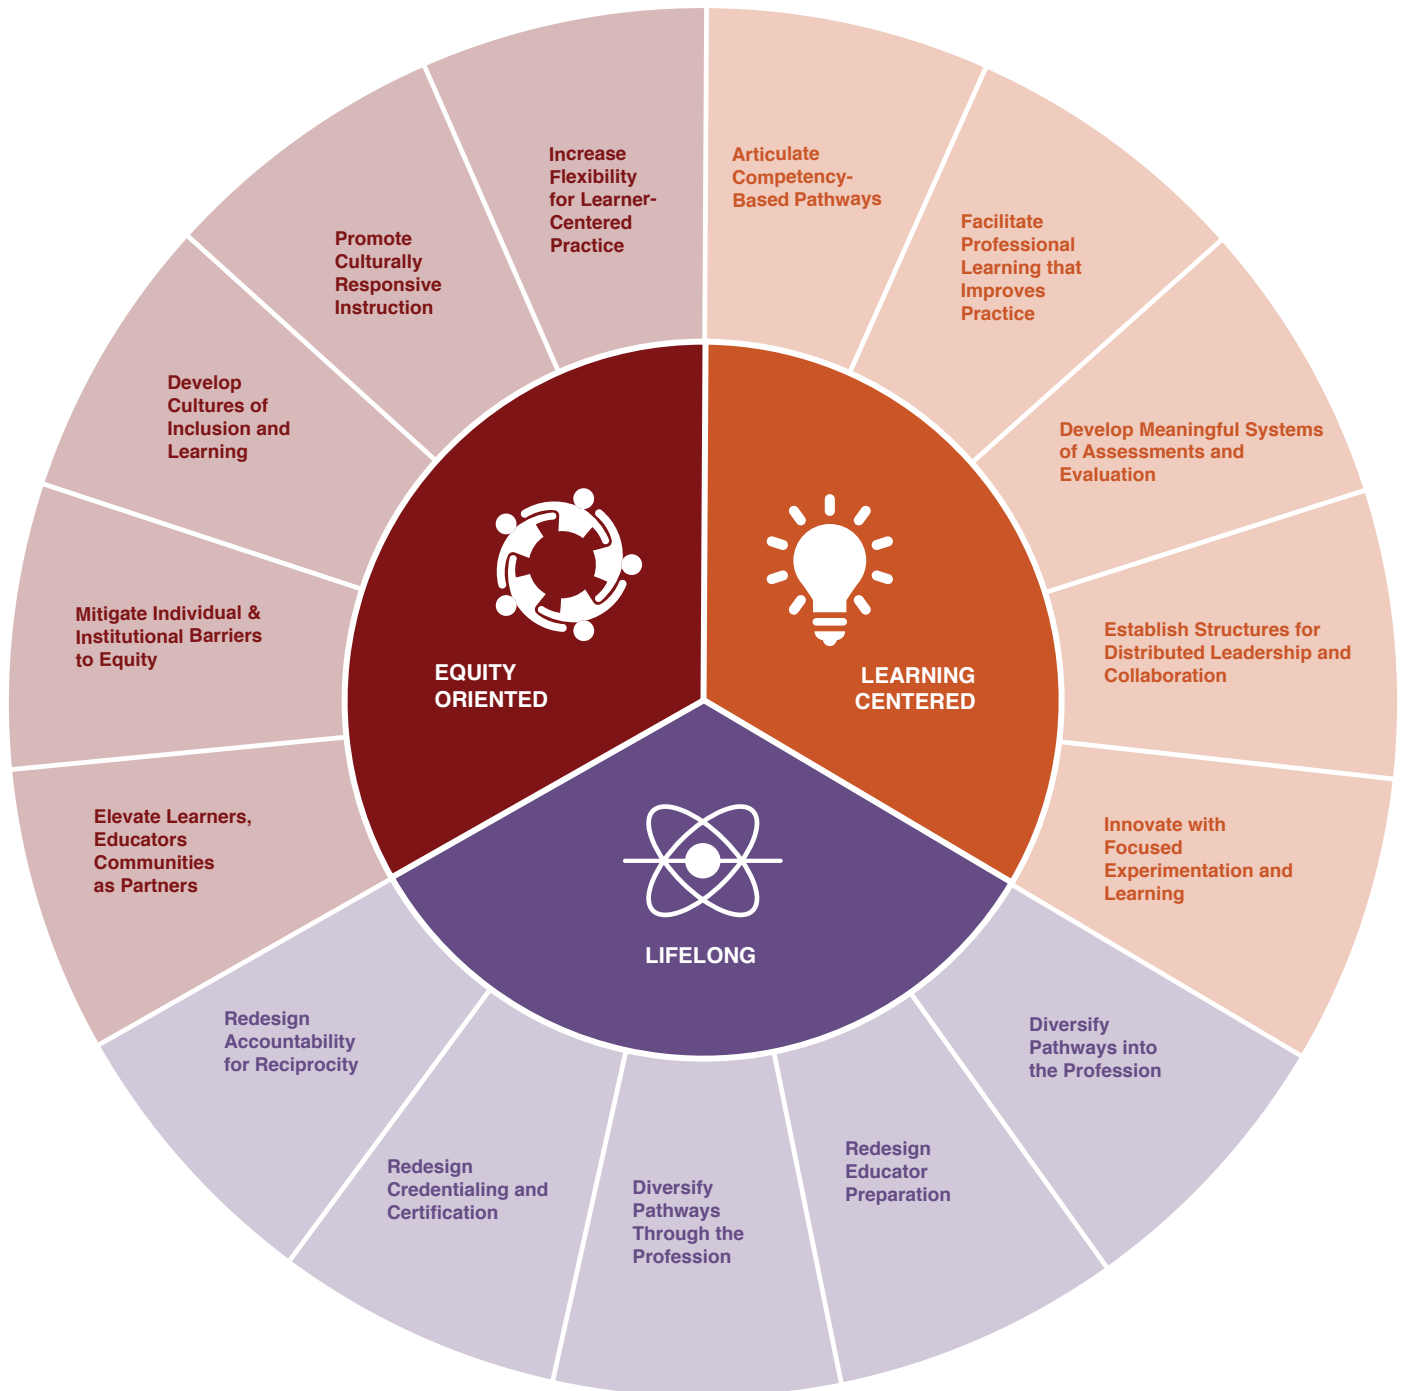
EQUITY ORIENTED

LEARNING CENTERED

LIFELONG

Increase Flexibility for Learner-Centered Practice

Articulate Competency-Based Pathways

Facilitate Professional Learning that Improves Practice

Develop Meaningful Systems of Assessments and Evaluation

Establish Structures for Distributed Leadership and Collaboration

Innovate with Focused Experimentation and Learning

Diversify Pathways into the Profession

Redesign Educator Preparation

Diversify Pathways Through the Profession

Redesign Credentialing and Certification

Redesign Accountability for Reciprocity

Elevate Learners, Educators Communities as Partners

Mitigate Individual & Institutional Barriers to Equity

Develop Cultures of Inclusion and Learning

Promote Culturally Responsive Instruction